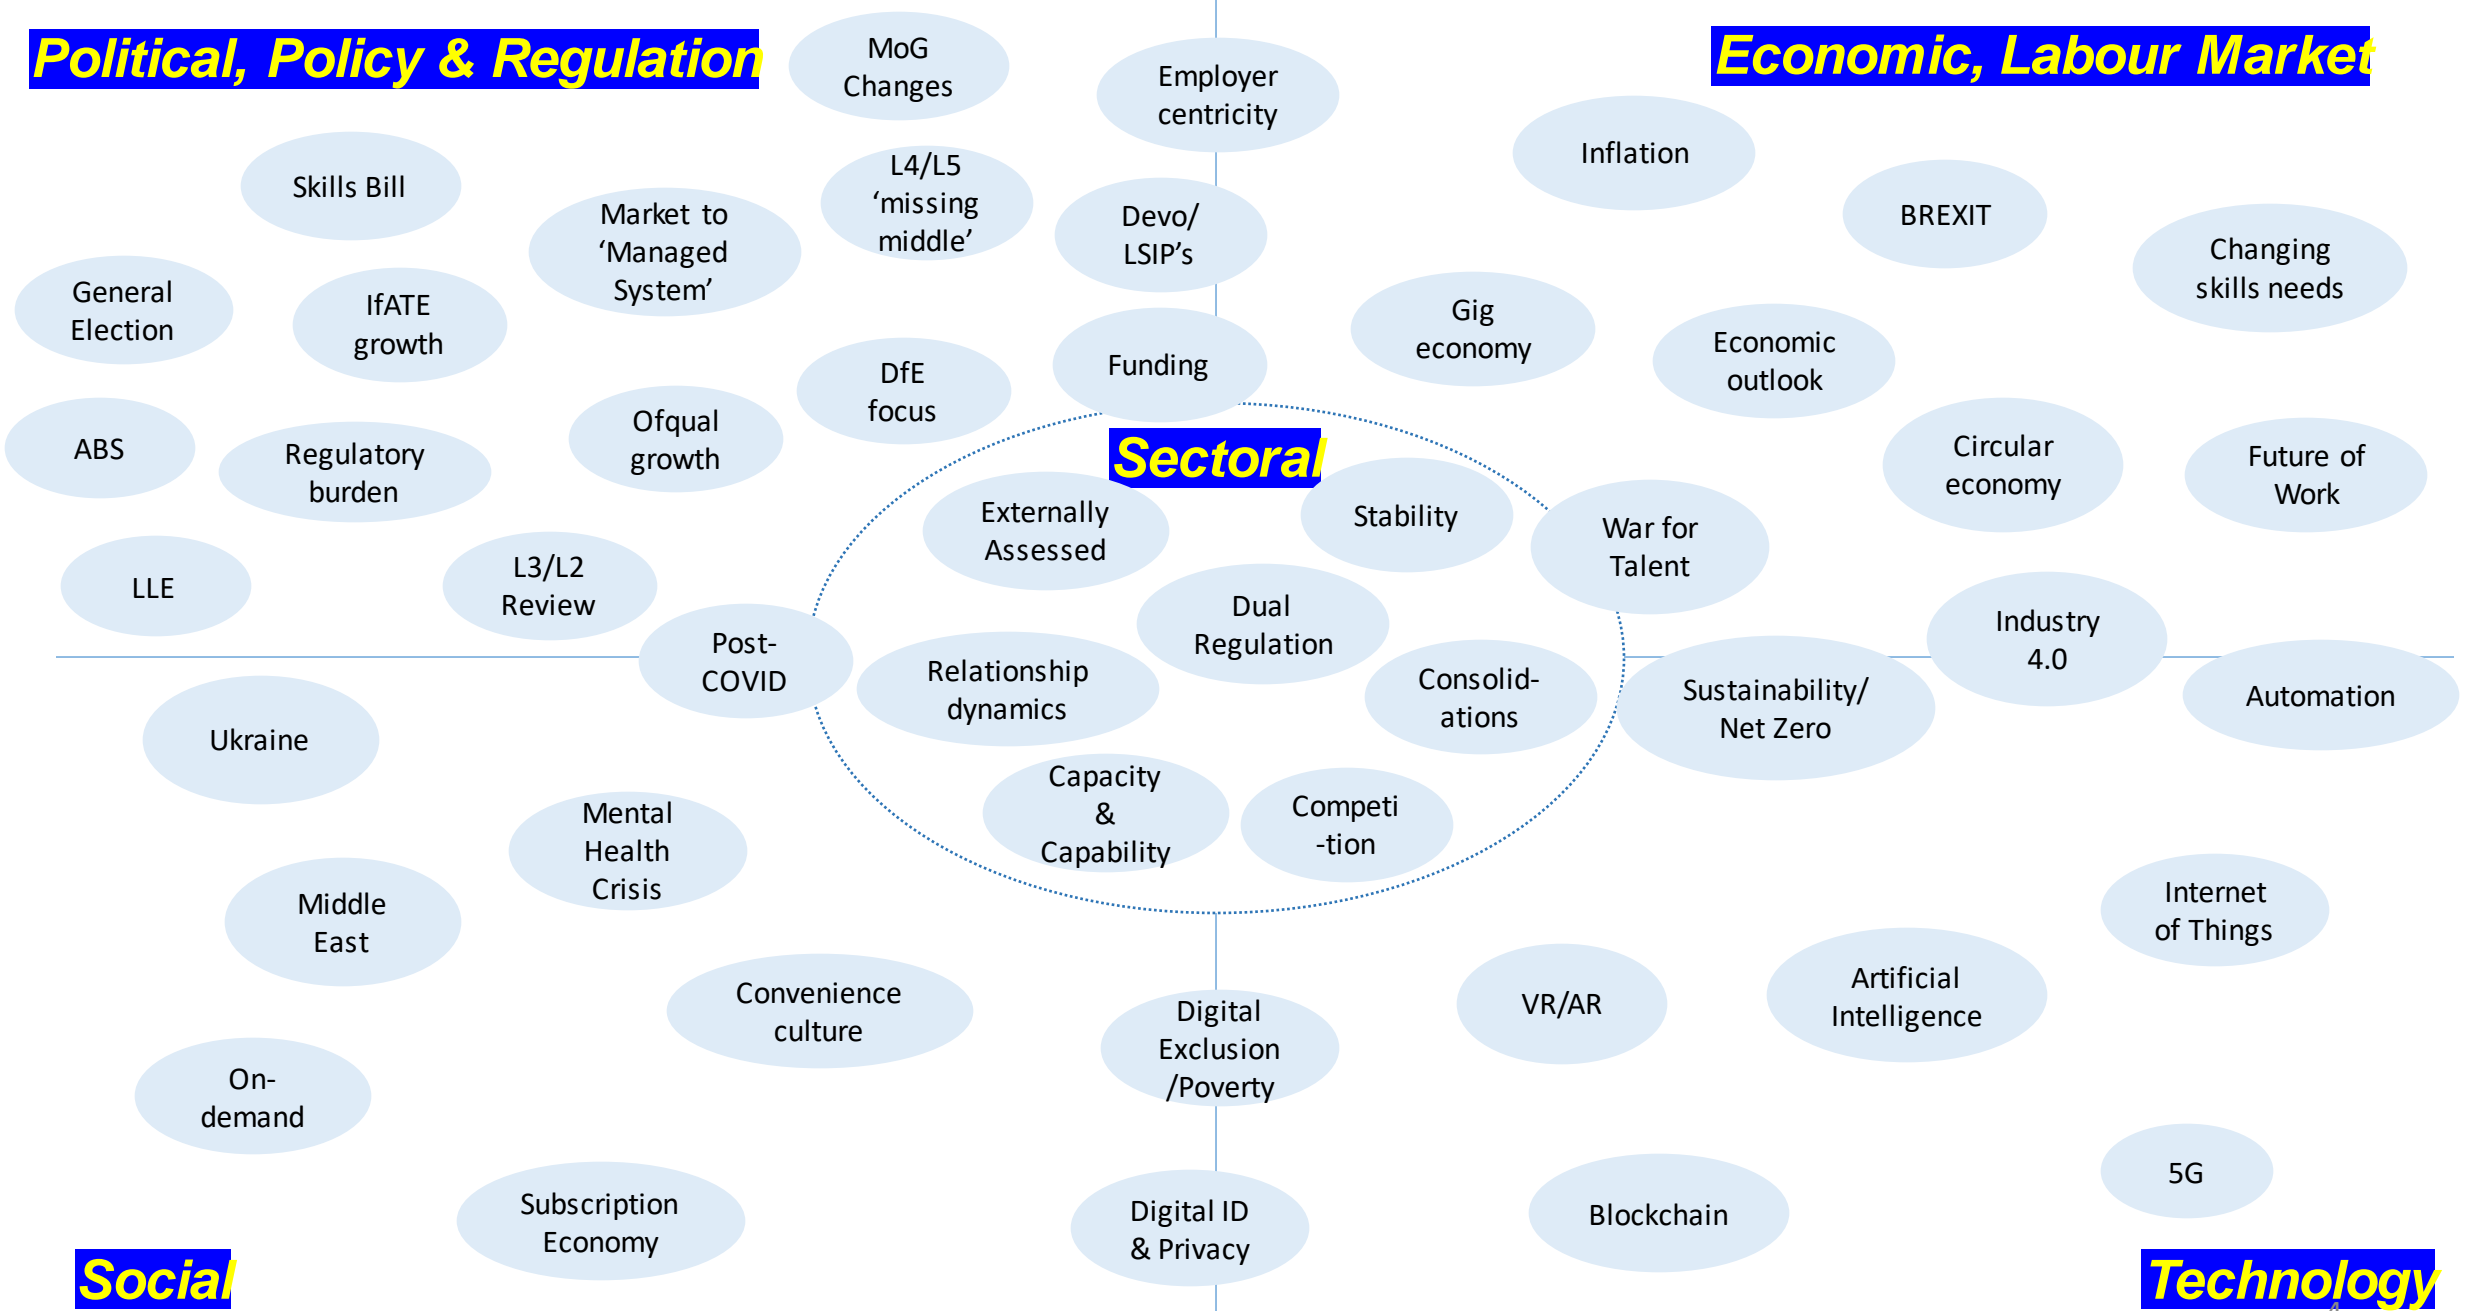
Political, Policy & Regulation

MoG Changes

Employer centricity

Economic, Labour Market

Skills Bill

Market to 'Managed System'

L4/L5 'missing middle'

Devo/ LSIP's

Inflation

BREXIT

Changing skills needs

General Election

IfATE growth

Gig economy

Economic outlook

Funding

DfE focus

ABS

Regulatory burden

Ofqual growth

Sectoral

Circular economy

Future of Work

Externally Assessed

Stability

War for Talent

LLE

L3/L2 Review

Dual Regulation

Industry 4.0

Post-COVID

Relationship dynamics

Consolid-ations

Sustainability/ Net Zero

Automation

Ukraine

Capacity & Capability

Competi -tion

Mental Health Crisis

Middle East

Internet of Things

Convenience culture

Digital Exclusion /Poverty

VR/AR

Artificial Intelligence

On-demand

5G

Subscription Economy

Digital ID & Privacy

Blockchain

Social

Technology